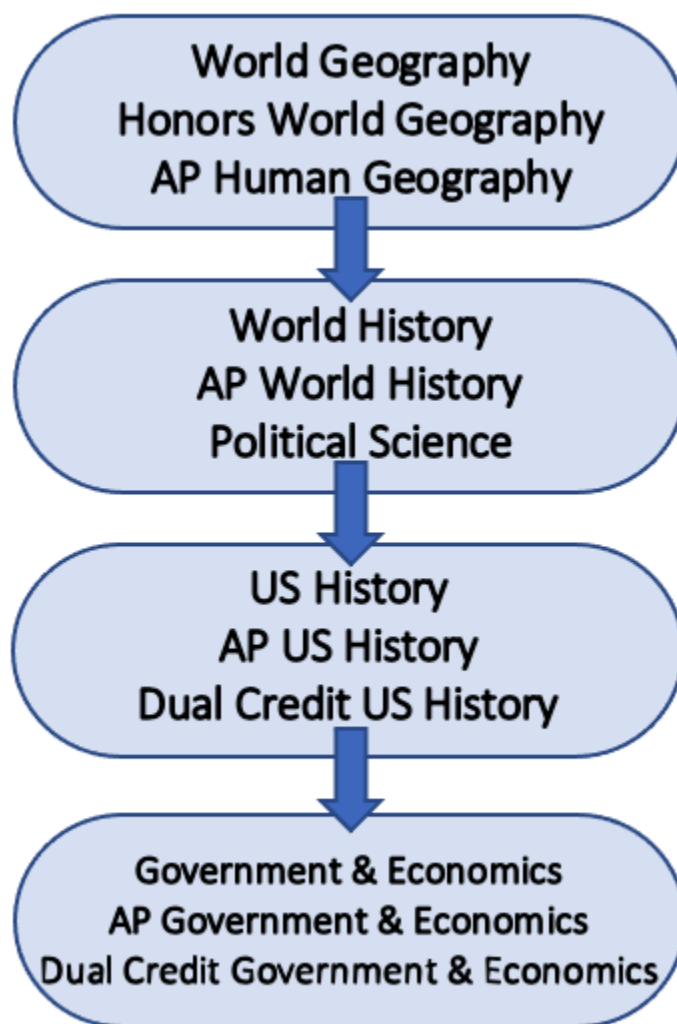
World Geography
Honors World Geography
AP Human Geography

World History
AP World History
Political Science

US History
AP US History
Dual Credit US History

Government & Economics
AP Government & Economics
Dual Credit Government & Economics